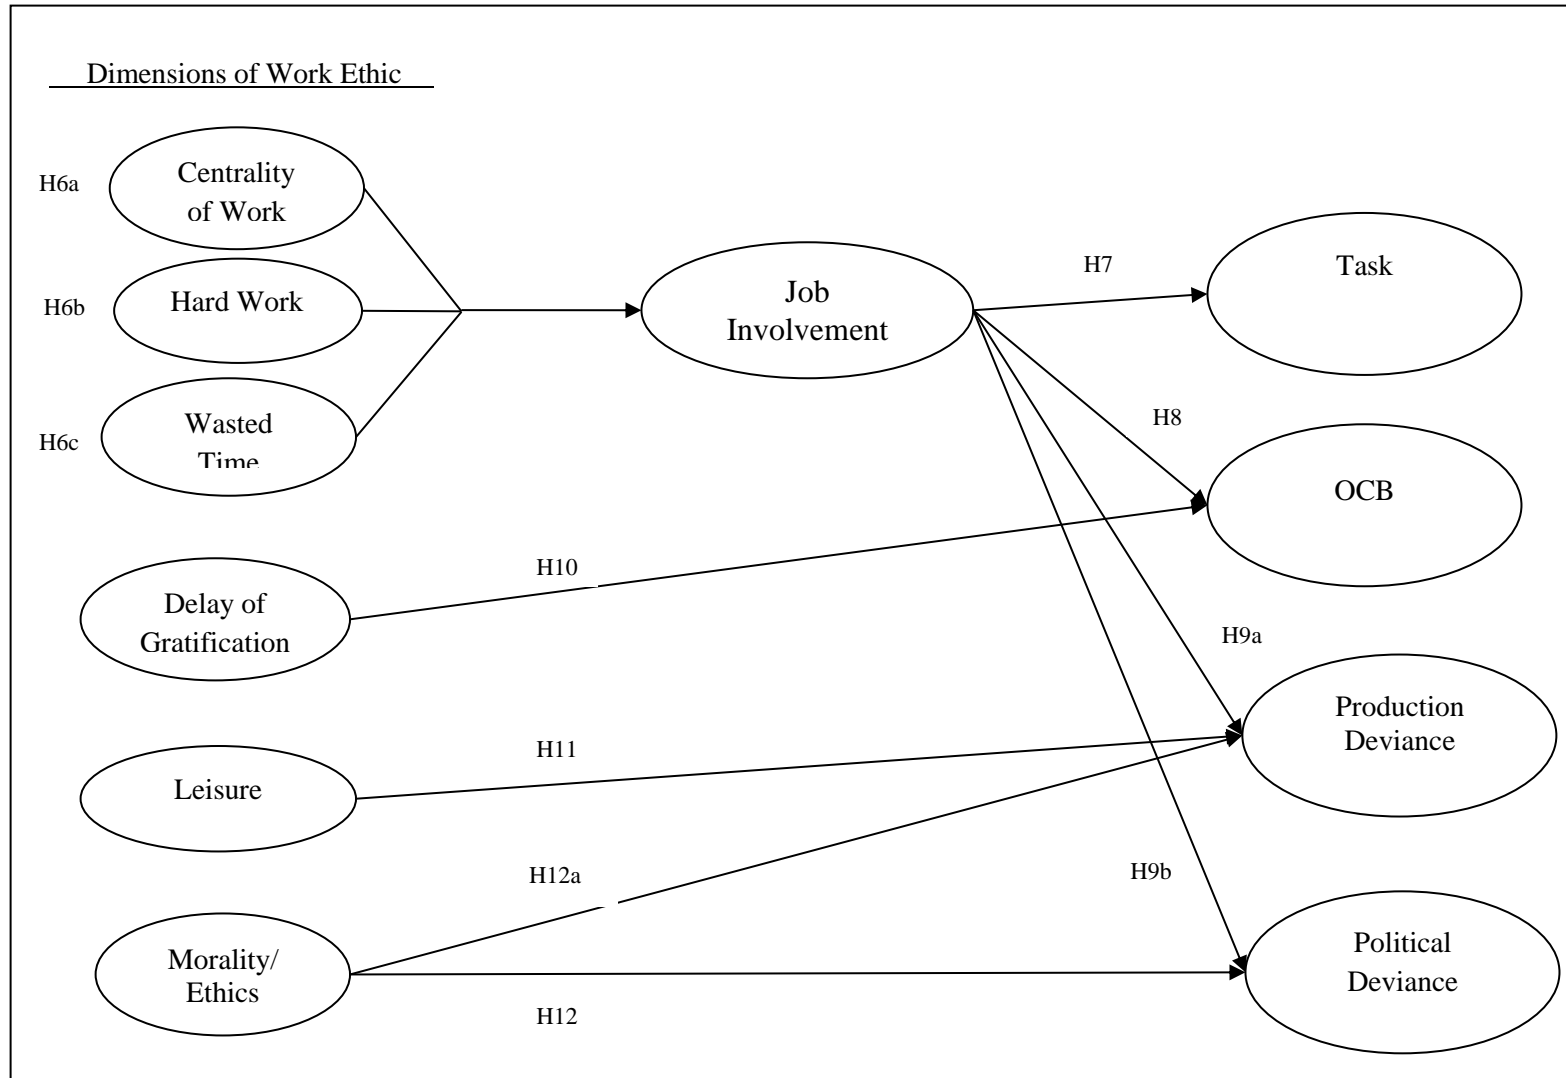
Dimensions of Work Ethic

H6a Centrality of Work

H6b Hard Work

H6c Wasted Time

Job Involvement

H7

Task

H8

OCB

H10

Delay of Gratification

H9a

Production Deviance

H11

Leisure

H12a

H9b

Morality/ Ethics

Political Deviance

H12